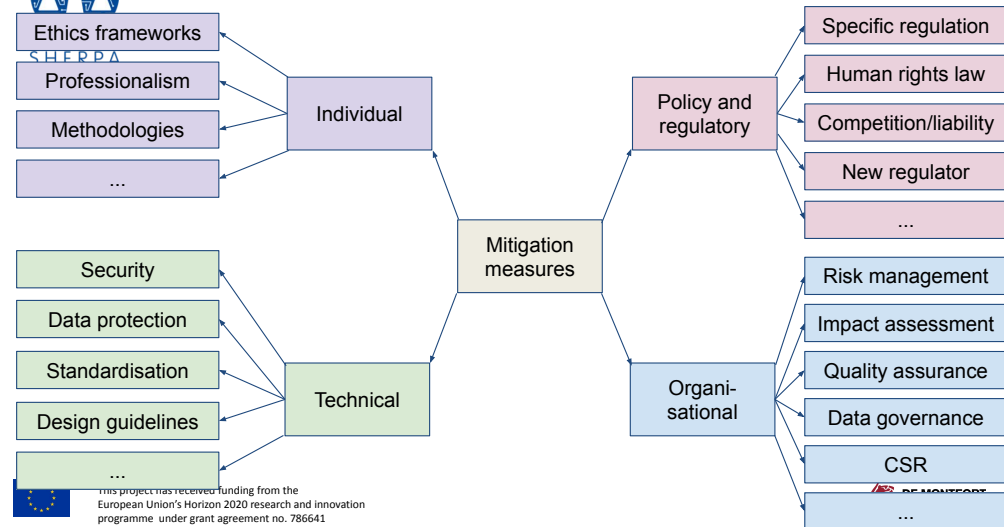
SHERPA

Ethics frameworks

Professionalism

Methodologies

...

Individual

Mitigation measures

Policy and regulatory

Specific regulation

Human rights law

Competition/liability

New regulator

...

Security

Data protection

Standardisation

Design guidelines

...

Technical

Organi-sational

Risk management

Impact assessment

Quality assurance

Data governance

CSR

...

This project has received funding from the European Union's Horizon 2020 research and innovation programme under grant agreement no. 786641

DE MONTFORT